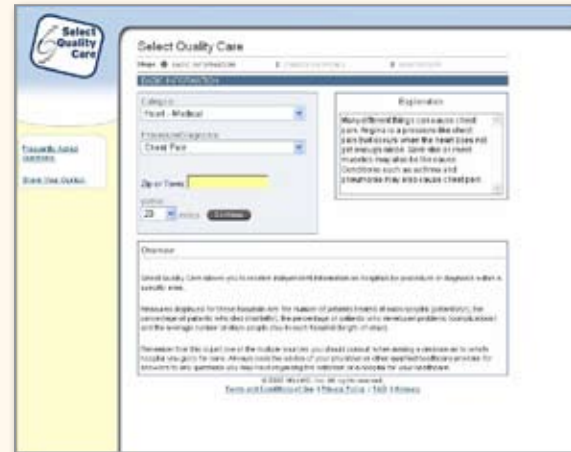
Select Quality Care

Select Quality Care

Steps: 1 BASIC INFORMATION 2 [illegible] 3 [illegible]

BASIC INFORMATION

Category
Heart - Medical

Procedure/Diagnosis
Chest Pain

Zip or Town

Within
25 miles Continue

Explanation

Many different things can cause chest pain. Angina is a pressure-like chest pain that occurs when the heart does not get enough blood. Sore ribs or chest muscles may also be the cause. Conditions such as asthma and pneumonia may also cause chest pain.

Frequently Asked Questions

Share Your Quotes

Overview

Select Quality Care allows you to receive independent information on hospitals by procedure or diagnosis within a specific area.

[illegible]

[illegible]

© 2006 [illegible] All rights reserved.
Terms and Conditions of Use | Privacy Policy | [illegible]